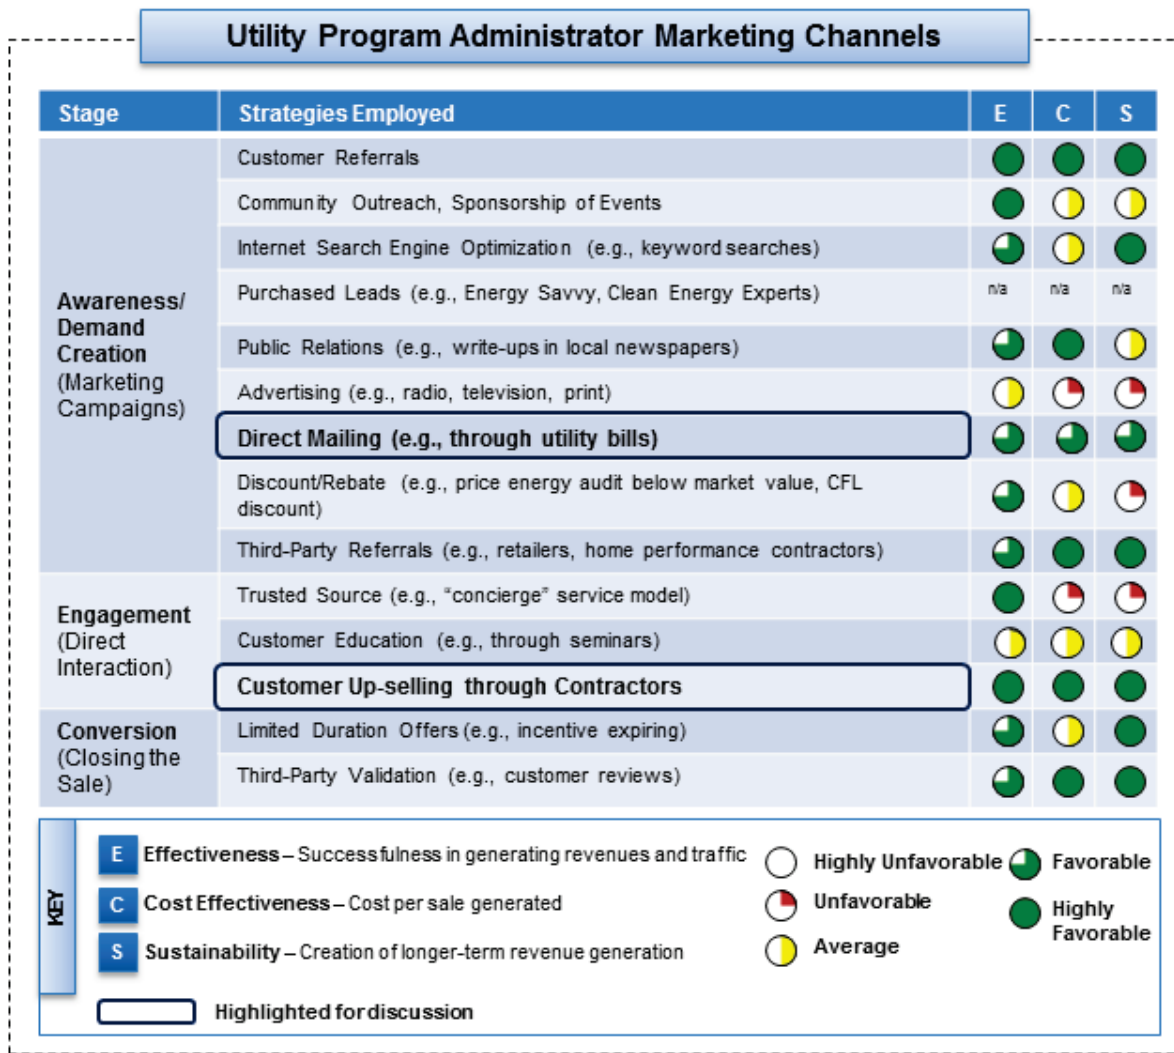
Utility Program Administrator Marketing Channels

| Stage | Strategies Employed | E | C | S |
|---|---|---|---|---|
| Awareness/ Demand Creation (Marketing Campaigns) | Customer Referrals | | | |
| | Community Outreach, Sponsorship of Events | | | |
| | Internet Search Engine Optimization (e.g., keyword searches) | | | |
| | Purchased Leads (e.g., Energy Savvy, Clean Energy Experts) | n/a | n/a | n/a |
| | Public Relations (e.g., write-ups in local newspapers) | | | |
| | Advertising (e.g., radio, television, print) | | | |
| | Direct Mailing (e.g., through utility bills) | | | |
| | Discount/Rebate (e.g., price energy audit below market value, CFL discount) | | | |
| | Third-Party Referrals (e.g., retailers, home performance contractors) | | | |
| Engagement (Direct Interaction) | Trusted Source (e.g., "concierge" service model) | | | |
| | Customer Education (e.g., through seminars) | | | |
| | Customer Up-selling through Contractors | | | |
| Conversion (Closing the Sale) | Limited Duration Offers (e.g., incentive expiring) | | | |
| | Third-Party Validation (e.g., customer reviews) | | | |

KEY

E Effectiveness – Successfulness in generating revenues and traffic

C Cost Effectiveness – Cost per sale generated

S Sustainability – Creation of longer-term revenue generation

Highly Unfavorable

Unfavorable

Average

Favorable

Highly Favorable

Highlighted for discussion